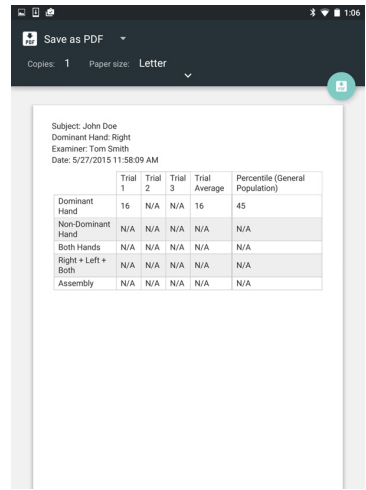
1:06

Save as PDF

Copies: 1 Paper size: Letter

Subject: John Doe
Dominant Hand: Right
Examiner: Tom Smith
Date: 5/27/2015 11:58:09 AM

| | Trial 1 | Trial 2 | Trial 3 | Trial Average | Percentile (General Population) |
|---|---|---|---|---|---|
| Dominant Hand | 16 | N/A | N/A | 16 | 45 |
| Non-Dominant Hand | N/A | N/A | N/A | N/A | N/A |
| Both Hands | N/A | N/A | N/A | N/A | N/A |
| Right + Left + Both | N/A | N/A | N/A | N/A | N/A |
| Assembly | N/A | N/A | N/A | N/A | N/A |